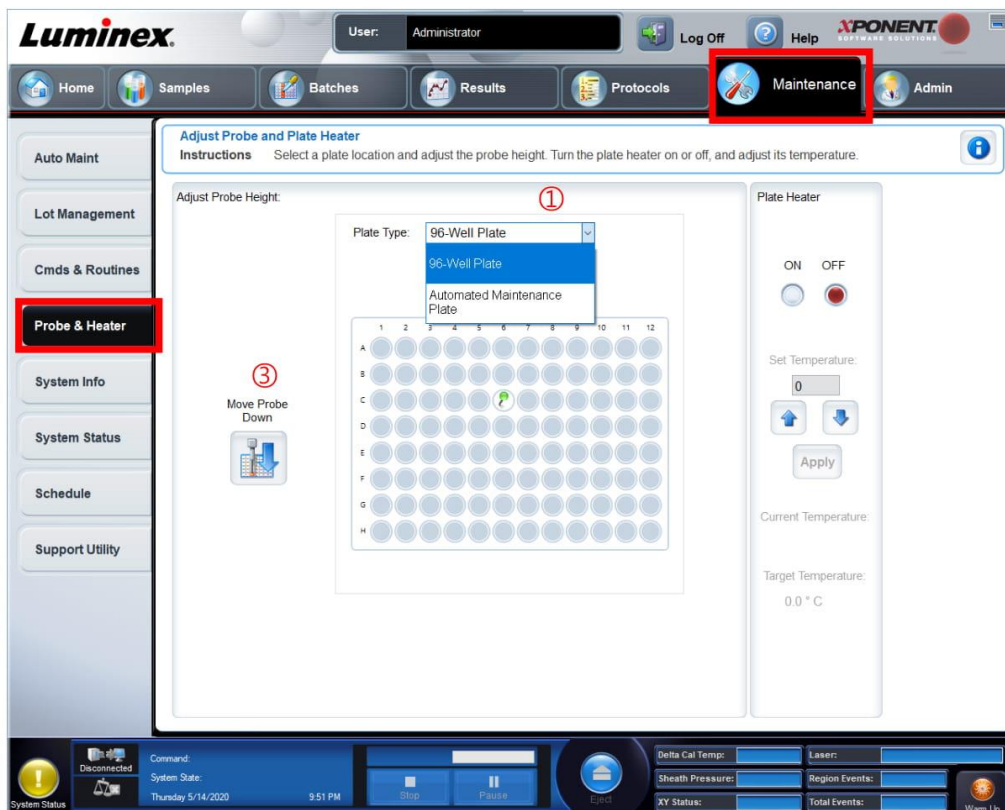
Luminex. User: Administrator Log Off Help XPONENT SOFTWARE SOLUTIONS

Home Samples Batches Results Protocols Maintenance Admin

Auto Maint
Lot Management
Cmds & Routines
Probe & Heater
System Info
System Status
Schedule
Support Utility

Adjust Probe and Plate Heater
Instructions Select a plate location and adjust the probe height. Turn the plate heater on or off, and adjust its temperature.

Adjust Probe Height:

①

Plate Type: 96-Well Plate
96-Well Plate
Automated Maintenance Plate

1 2 3 4 5 6 7 8 9 10 11 12
A
B
C
D
E
F
G
H

③
Move Probe Down

Plate Heater
ON OFF
Set Temperature:
0
Apply
Current Temperature:
Target Temperature:
0.0 ° C

System Status
Disconnected
Command:
System State:
Thursday 5/14/2020 9:51 PM
Stop
Pause
Eject
Delta Cal Temp:
Sheath Pressure:
XY Status:
Laser:
Region Events:
Total Events:
Warm Up